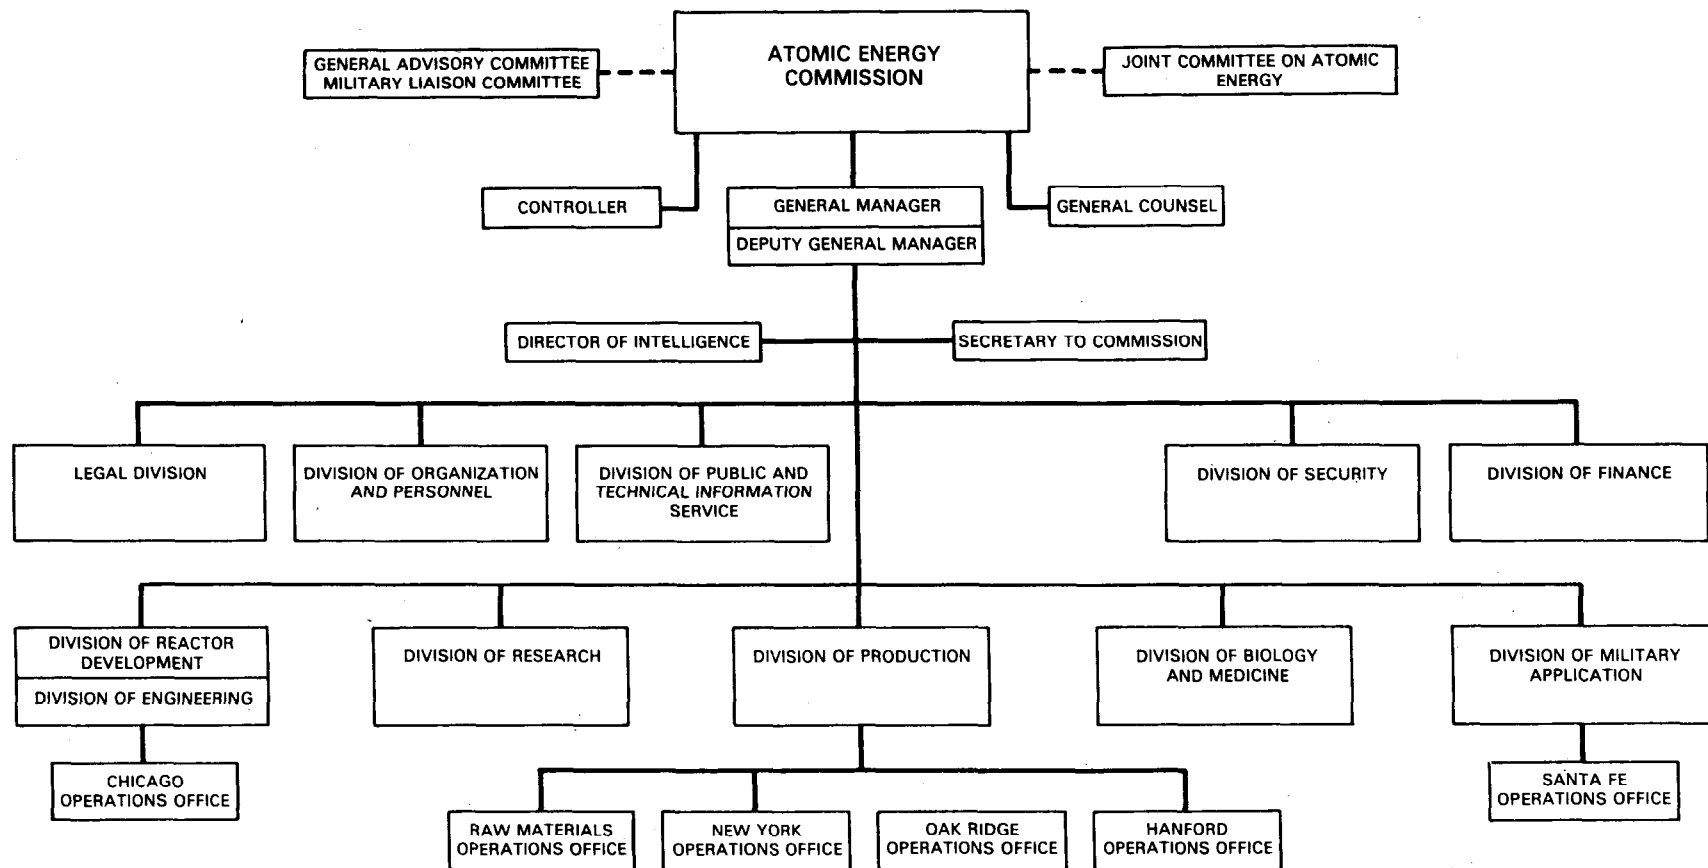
GENERAL ADVISORY COMMITTEE
MILITARY LIAISON COMMITTEE

ATOMIC ENERGY COMMISSION

JOINT COMMITTEE ON ATOMIC ENERGY

CONTROLLER

GENERAL MANAGER

DEPUTY GENERAL MANAGER

GENERAL COUNSEL

DIRECTOR OF INTELLIGENCE

SECRETARY TO COMMISSION

LEGAL DIVISION

DIVISION OF ORGANIZATION AND PERSONNEL

DIVISION OF PUBLIC AND TECHNICAL INFORMATION SERVICE

DIVISION OF SECURITY

DIVISION OF FINANCE

DIVISION OF REACTOR DEVELOPMENT

DIVISION OF ENGINEERING

DIVISION OF RESEARCH

DIVISION OF PRODUCTION

DIVISION OF BIOLOGY AND MEDICINE

DIVISION OF MILITARY APPLICATION

CHICAGO OPERATIONS OFFICE

SANTA FE OPERATIONS OFFICE

RAW MATERIALS OPERATIONS OFFICE

NEW YORK OPERATIONS OFFICE

OAK RIDGE OPERATIONS OFFICE

HANFORD OPERATIONS OFFICE